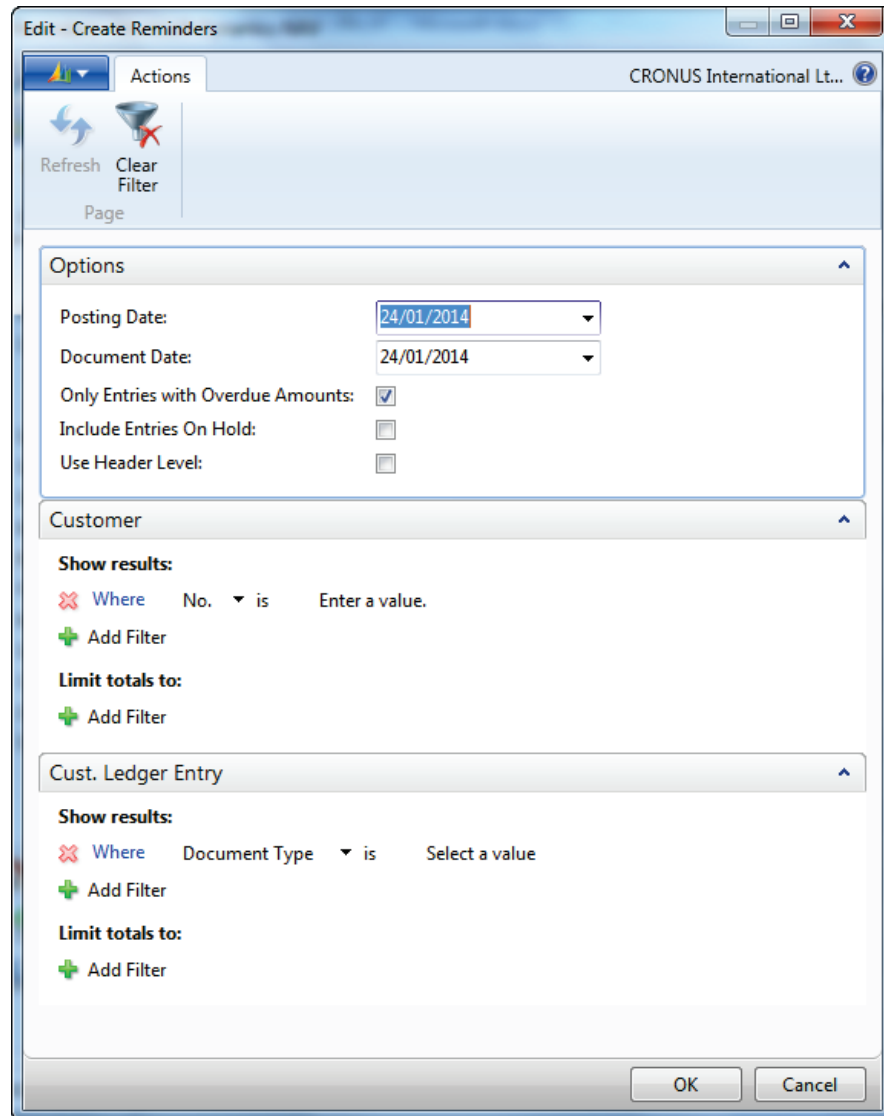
Edit - Create Reminders

Actions

CRONUS International Lt...

Refresh
Clear Filter
Page

Options

Posting Date: 24/01/2014
Document Date: 24/01/2014
Only Entries with Overdue Amounts:
Include Entries On Hold:
Use Header Level:

Customer

Show results:
Where No. is Enter a value.
Add Filter

Limit totals to:
Add Filter

Cust. Ledger Entry

Show results:
Where Document Type is Select a value
Add Filter

Limit totals to:
Add Filter

OK
Cancel